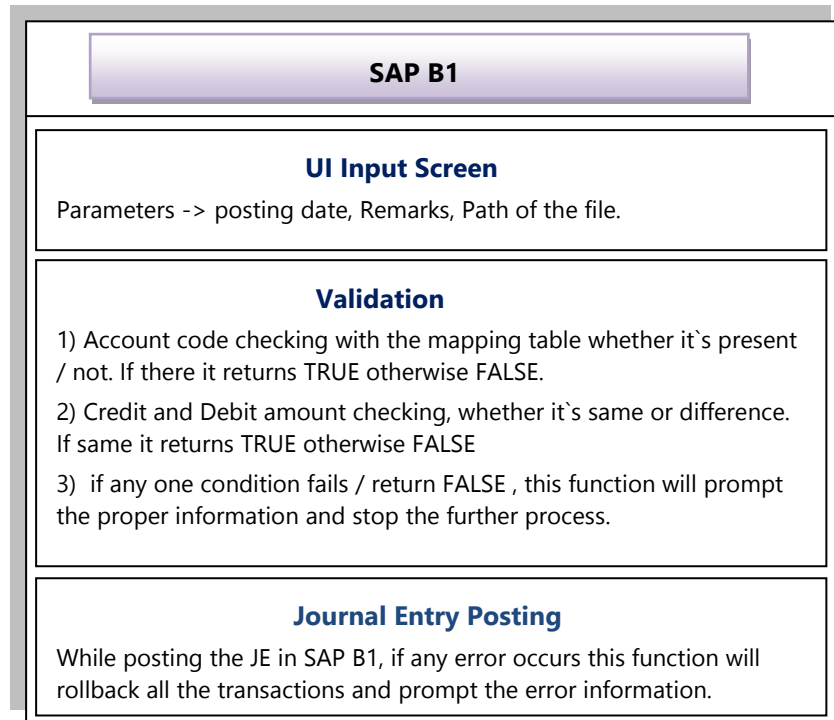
SAP B1

UI Input Screen

Parameters -> posting date, Remarks, Path of the file.

Validation

1) Account code checking with the mapping table whether it`s present / not. If there it returns TRUE otherwise FALSE.

2) Credit and Debit amount checking, whether it`s same or difference. If same it returns TRUE otherwise FALSE

3) if any one condition fails / return FALSE , this function will prompt the proper information and stop the further process.

Journal Entry Posting

While posting the JE in SAP B1, if any error occurs this function will rollback all the transactions and prompt the error information.